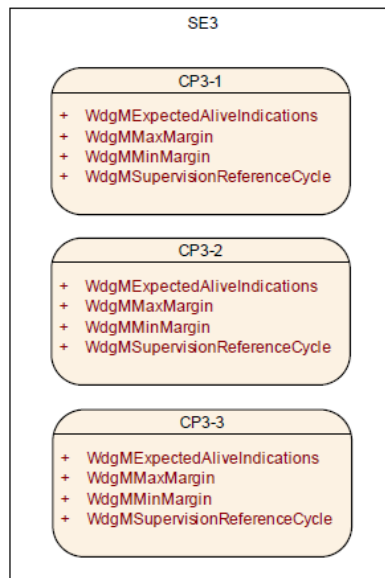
SE3

CP3-1

+ WdgMExpectedAliveIndications
+ WdgMMaxMargin
+ WdgMMinMargin
+ WdgMSupervisionReferenceCycle

CP3-2

+ WdgMExpectedAliveIndications
+ WdgMMaxMargin
+ WdgMMinMargin
+ WdgMSupervisionReferenceCycle

CP3-3

+ WdgMExpectedAliveIndications
+ WdgMMaxMargin
+ WdgMMinMargin
+ WdgMSupervisionReferenceCycle